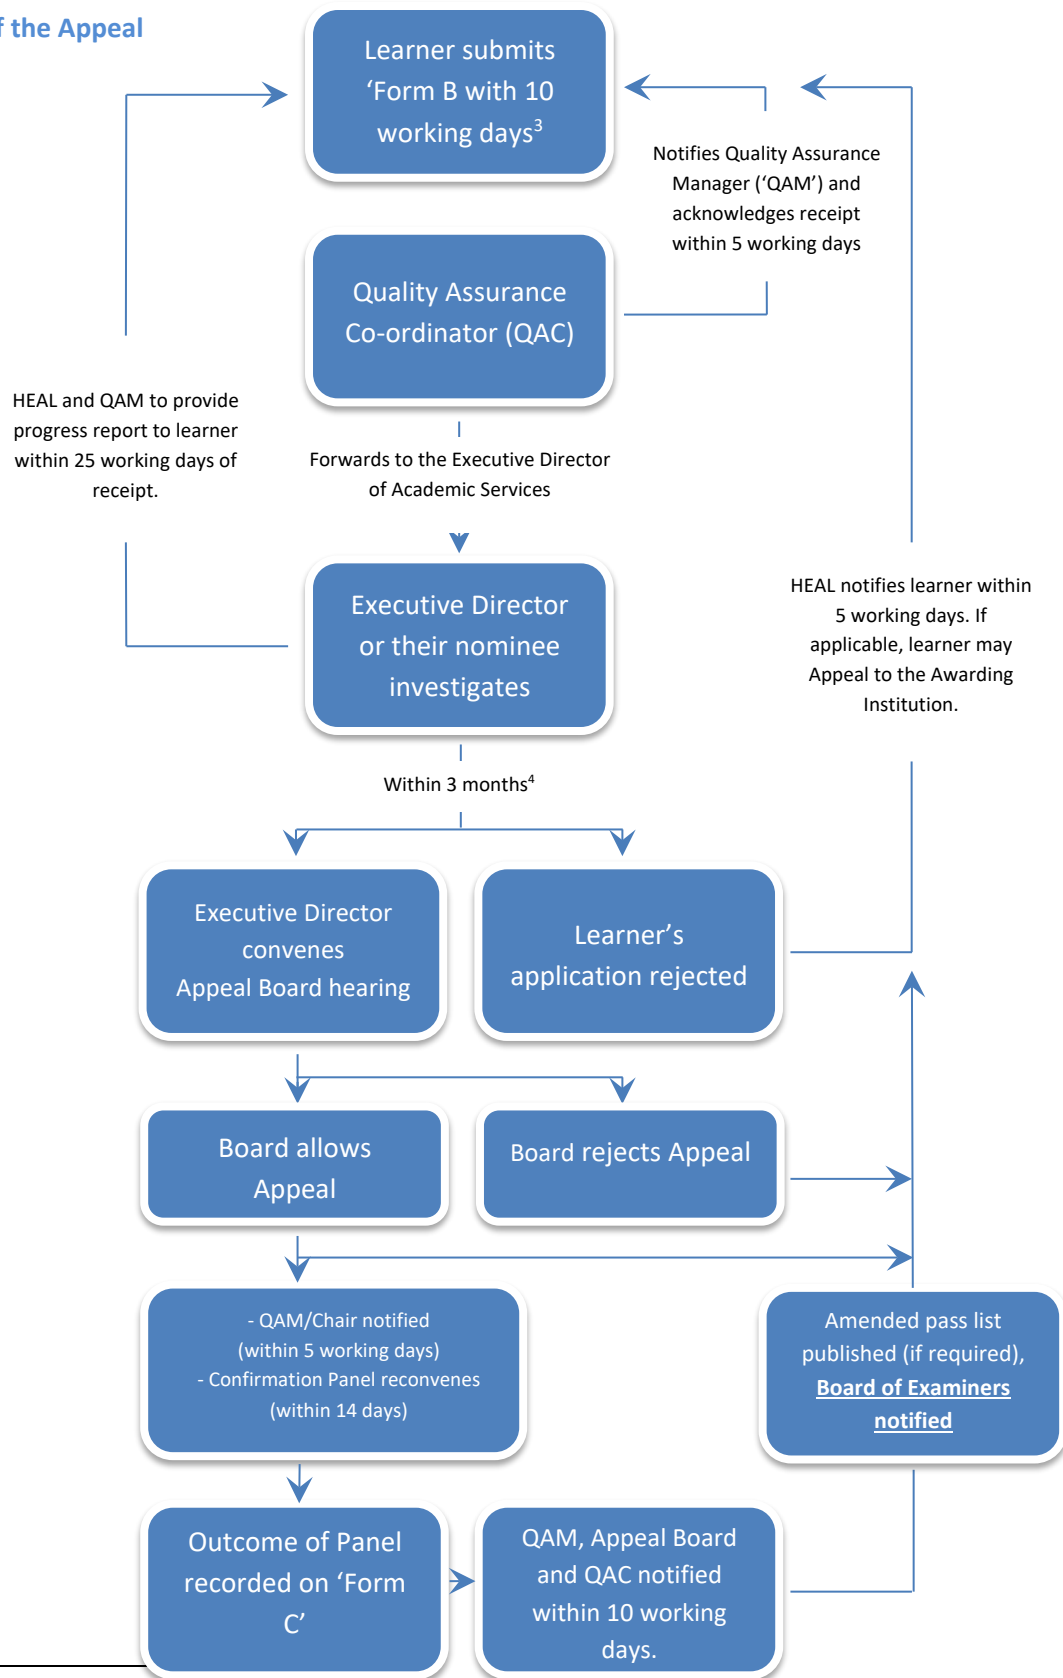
f the Appeal

Learner submits 'Form B with 10 working days$^3$

Notifies Quality Assurance Manager ('QAM') and acknowledges receipt within 5 working days

Quality Assurance Co-ordinator (QAC)

HEAL and QAM to provide progress report to learner within 25 working days of receipt.

Forwards to the Executive Director of Academic Services

Executive Director or their nominee investigates

HEAL notifies learner within 5 working days. If applicable, learner may Appeal to the Awarding Institution.

Within 3 months$^4$

Executive Director convenes Appeal Board hearing

Learner's application rejected

Board allows Appeal

Board rejects Appeal

- QAM/Chair notified (within 5 working days)
- Confirmation Panel reconvenes (within 14 days)

Amended pass list published (if required), Board of Examiners notified

Outcome of Panel recorded on 'Form C'

QAM, Appeal Board and QAC notified within 10 working days.